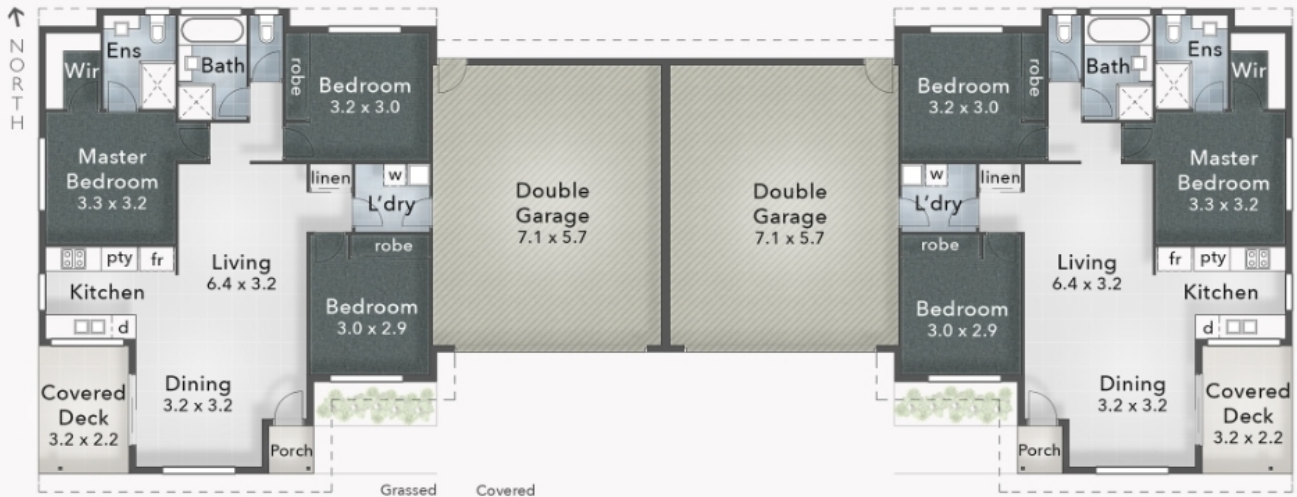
NORTH

Wir
Ens
Bath
robe
Bedroom
3.2 x 3.0
Master
Bedroom
3.3 x 3.2
linen
w
L'dry
robe
pty
fr
Living
6.4 x 3.2
Kitchen
d
Bedroom
3.0 x 2.9
Covered
Deck
3.2 x 2.2
Dining
3.2 x 3.2
Porch

Double
Garage
7.1 x 5.7

Double
Garage
7.1 x 5.7

Bedroom
3.2 x 3.0
robe
Bath
Ens
Wir
w
linen
L'dry
Master
Bedroom
3.3 x 3.2
robe
Living
6.4 x 3.2
fr
pty
Kitchen
d
Bedroom
3.0 x 2.9
Dining
3.2 x 3.2
Covered
Deck
3.2 x 2.2
Porch

Grassed
Covered